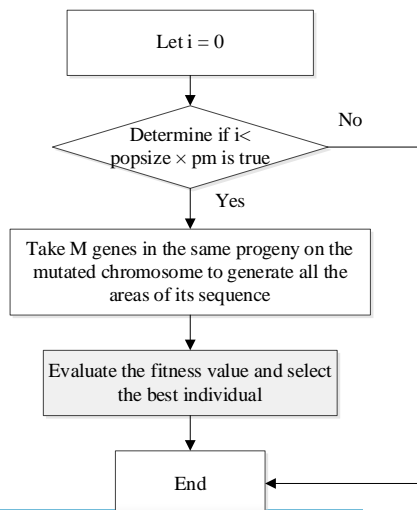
Let i = 0

Determine if i< popsize × pm is true

No

Yes

Take M genes in the same progeny on the mutated chromosome to generate all the areas of its sequence

Evaluate the fitness value and select the best individual

End